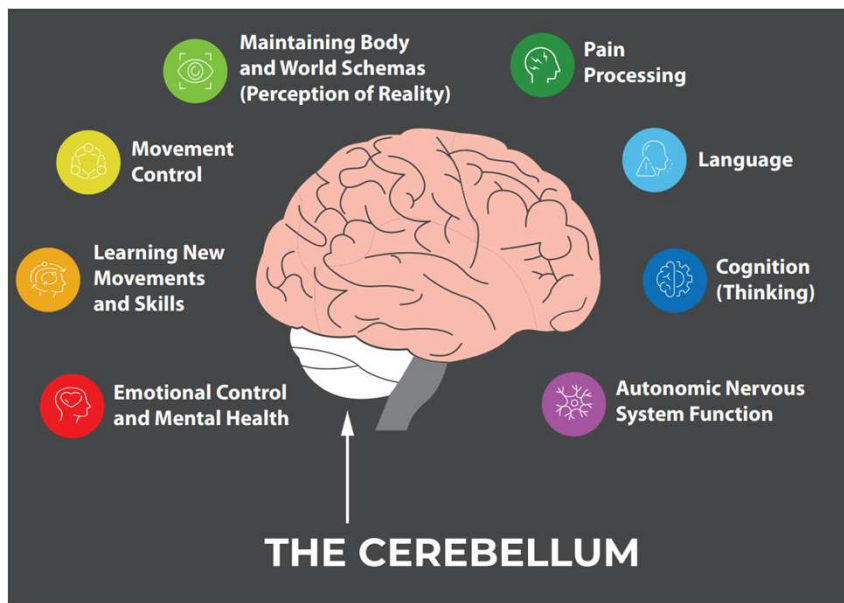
Maintaining Body and World Schemas (Perception of Reality)

Pain Processing

Movement Control

Language

Learning New Movements and Skills

Cognition (Thinking)

Emotional Control and Mental Health

Autonomic Nervous System Function

THE CEREBELLUM